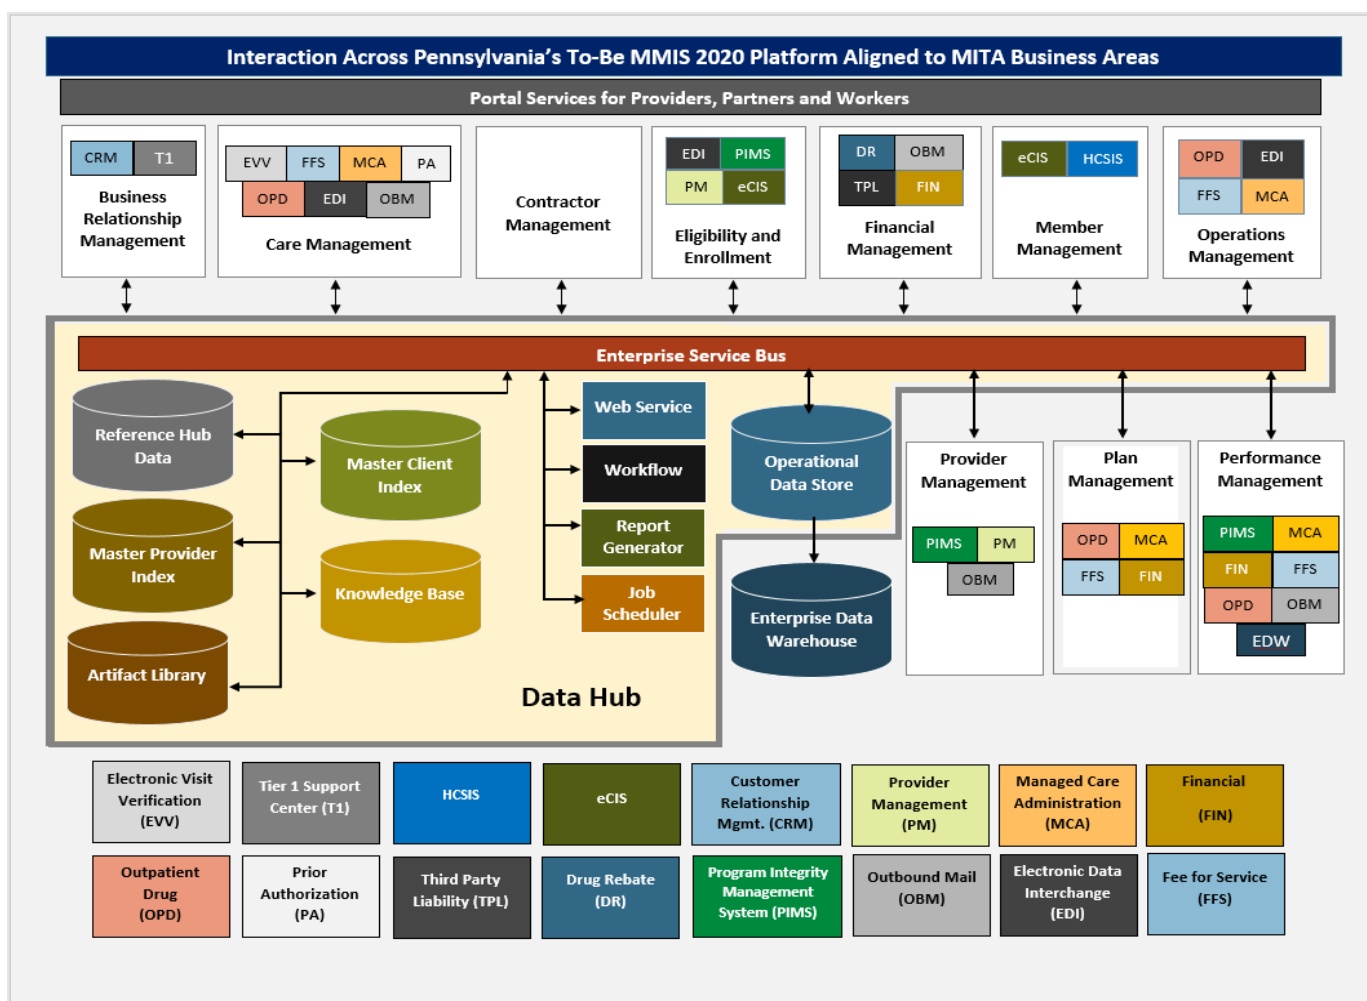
Interaction Across Pennsylvania's To-Be MMIS 2020 Platform Aligned to MITA Business Areas

Portal Services for Providers, Partners and Workers

CRM T1
Business Relationship Management

EVV FFS MCA PA
OPD EDI OBM
Care Management

Contractor Management

EDI PIMS
PM eCIS
Eligibility and Enrollment

DR OBM
TPL FIN
Financial Management

eCIS HCSIS
Member Management

OPD EDI
FFS MCA
Operations Management

Enterprise Service Bus

Reference Hub Data

Master Client Index

Master Provider Index

Knowledge Base

Artifact Library

Web Service

Workflow

Report Generator

Job Scheduler

Operational Data Store

Enterprise Data Warehouse

Data Hub

Provider Management
PIMS PM
OBM

Plan Management
OPD MCA
FFS FIN

Performance Management
PIMS MCA
FIN FFS
OPD OBM
EDW

Electronic Visit Verification (EVV)

Tier 1 Support Center (T1)

HCSIS

eCIS

Customer Relationship Mgmt. (CRM)

Provider Management (PM)

Managed Care Administration (MCA)

Financial (FIN)

Outpatient Drug (OPD)

Prior Authorization (PA)

Third Party Liability (TPL)

Drug Rebate (DR)

Program Integrity Management System (PIMS)

Outbound Mail (OBM)

Electronic Data Interchange (EDI)

Fee for Service (FFS)